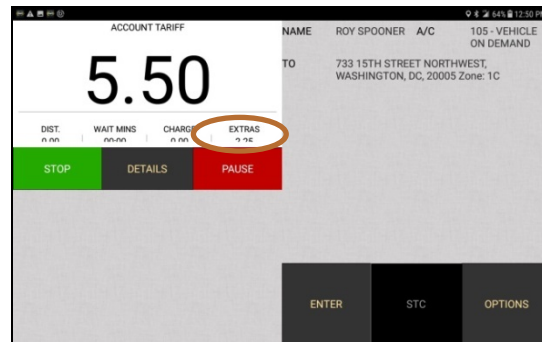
64% 12:50 P

ACCOUNT TARIFF

5.50

DIST.
0.00

WAIT MINS
00:00

CHARGE
0.00

EXTRAS
2.25

STOP

DETAILS

PAUSE

NAME ROY SPOONER A/C 105 - VEHICLE ON DEMAND

TO 733 15TH STREET NORTHWEST, WASHINGTON, DC, 20005 Zone: 1C

ENTER

STC

OPTIONS